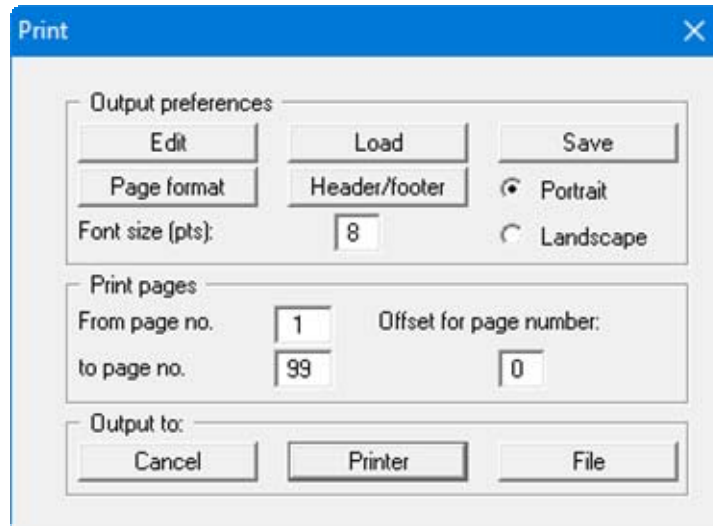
Print

Output preferences

Edit

Load

Save

Page format

Header/footer

Portrait

Font size (pts):

8

Landscape

Print pages

From page no.

1

Offset for page number:

to page no.

99

0

Output to:

Cancel

Printer

File